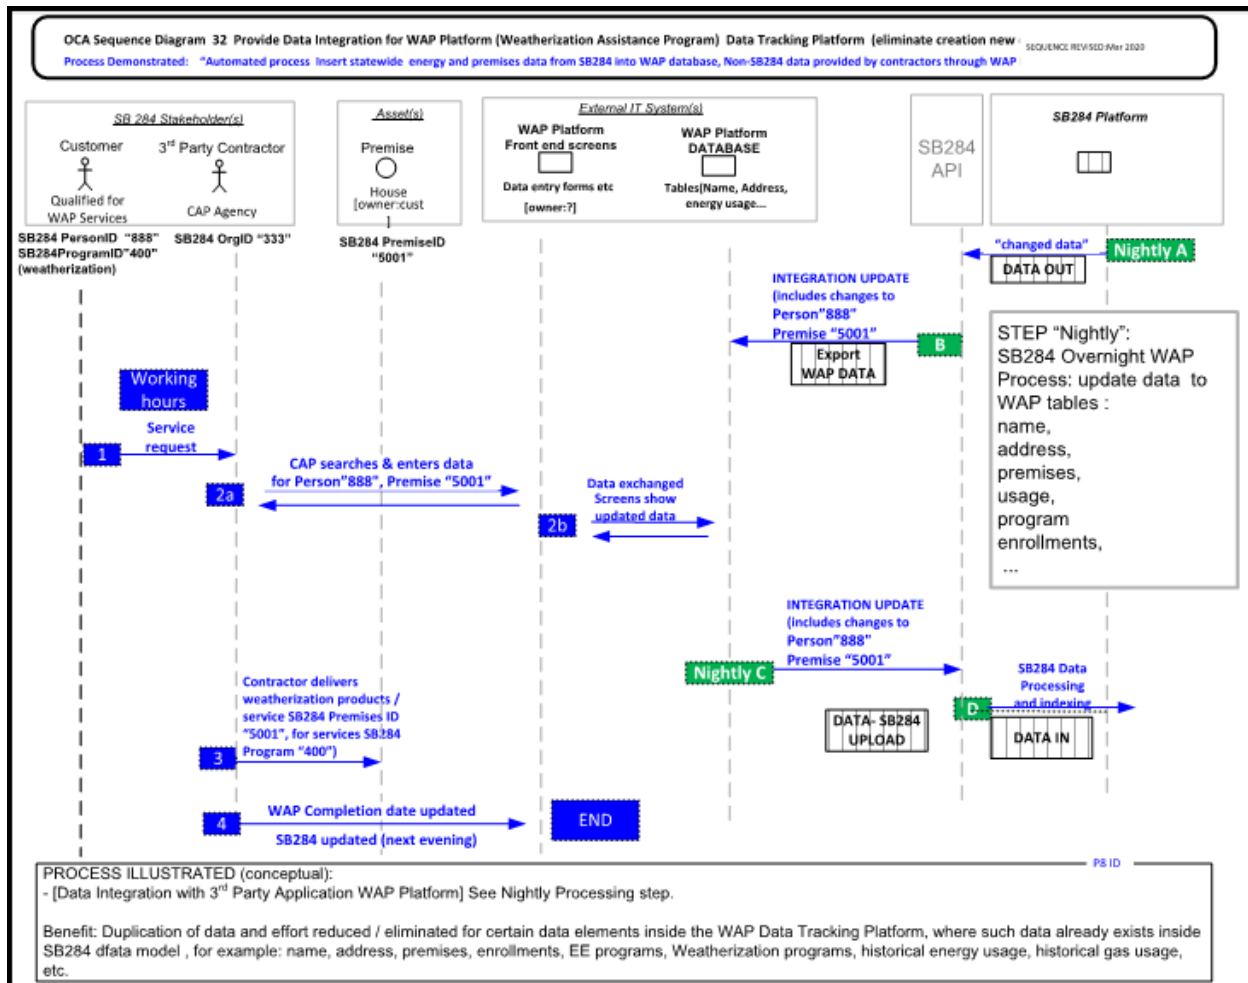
OCA Sequence Diagram 32 Provide Data Integration for WAP Platform (Weatherization Assistance Program) Data Tracking Platform (eliminate creation new
SEQUENCE REVISED Mar 2020
Process Demonstrated: "Automated process insert statewide energy and premises data from SB284 into WAP database, Non-SB284 data provided by contractors through WAP

SB 284 Stakeholder(s)
Customer
Qualified for WAP Services
3rd Party Contractor
CAP Agency

Asset(s)
Premise
House [owner:cust

External IT System(s)
WAP Platform Front end screens
Data entry forms etc
[owner:?]
WAP Platform DATABASE
Tables(Name, Address, energy usage...

SB284 API

SB284 Platform

SB284 PersonID "888"
SB284ProgramID"400"
(weatherization)
SB284 OrgID "333"
SB284 PremiseID "5001"

"changed data"
Nightly A
DATA OUT

INTEGRATION UPDATE (includes changes to Person"888" Premise "5001"
B
Export WAP DATA

STEP "Nightly":
SB284 Overnight WAP Process: update data to WAP tables :
name,
address,
premises,
usage,
program enrollments,
...

Working hours
Service request
1
CAP searches & enters data for Person"888", Premise "5001"
2a
Data exchanged Screens show updated data
2b

INTEGRATION UPDATE (includes changes to Person"888" Premise "5001"
Nightly C
SB284 Data Processing and indexing
D
DATA- SB284 UPLOAD
DATA IN

Contractor delivers weatherization products / service SB284 Premises ID "5001", for services SB284 Program "400")
3

WAP Completion date updated
4
SB284 updated (next evening)
END

P8 ID
PROCESS ILLUSTRATED (conceptual):
- [Data Integration with 3rd Party Application WAP Platform] See Nightly Processing step.

Benefit: Duplication of data and effort reduced / eliminated for certain data elements inside the WAP Data Tracking Platform, where such data already exists inside SB284 dfata model , for example: name, address, premises, enrollments, EE programs, Weatherization programs, historical energy usage, historical gas usage, etc.